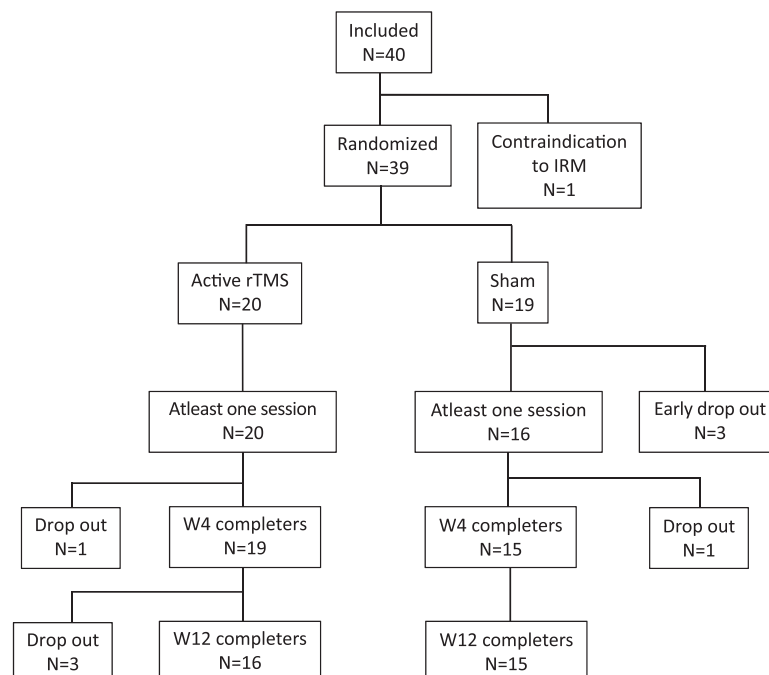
Included
N=40

Randomized
N=39

Contraindication to IRM
N=1

Active rTMS
N=20

Sham
N=19

Atleast one session
N=20

Atleast one session
N=16

Early drop out
N=3

Drop out
N=1

W4 completers
N=19

W4 completers
N=15

Drop out
N=1

Drop out
N=3

W12 completers
N=16

W12 completers
N=15